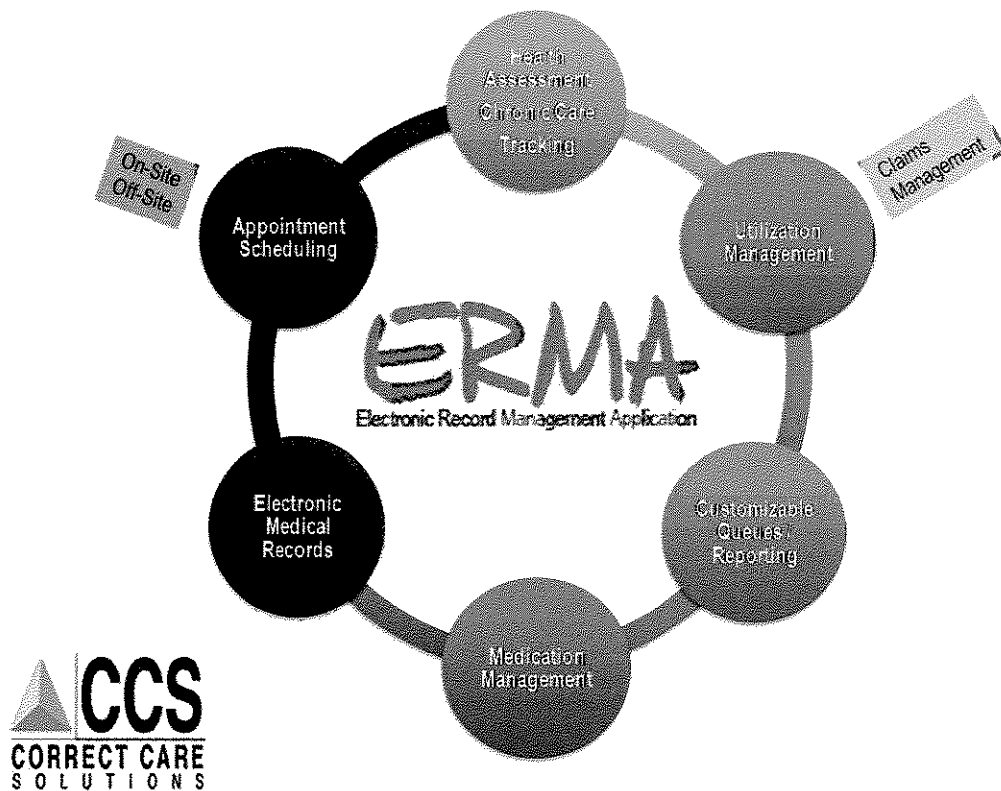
Health Assessment
Chronic Care
Tracking

On-Site
Off-Site

Claims
Management

Appointment
Scheduling

Utilization
Management

ERMA
Electronic Record Management Application

Electronic
Medical
Records

Customizable
Queues /
Reporting

Medication
Management

CCS
CORRECT CARE
SOLUTIONS